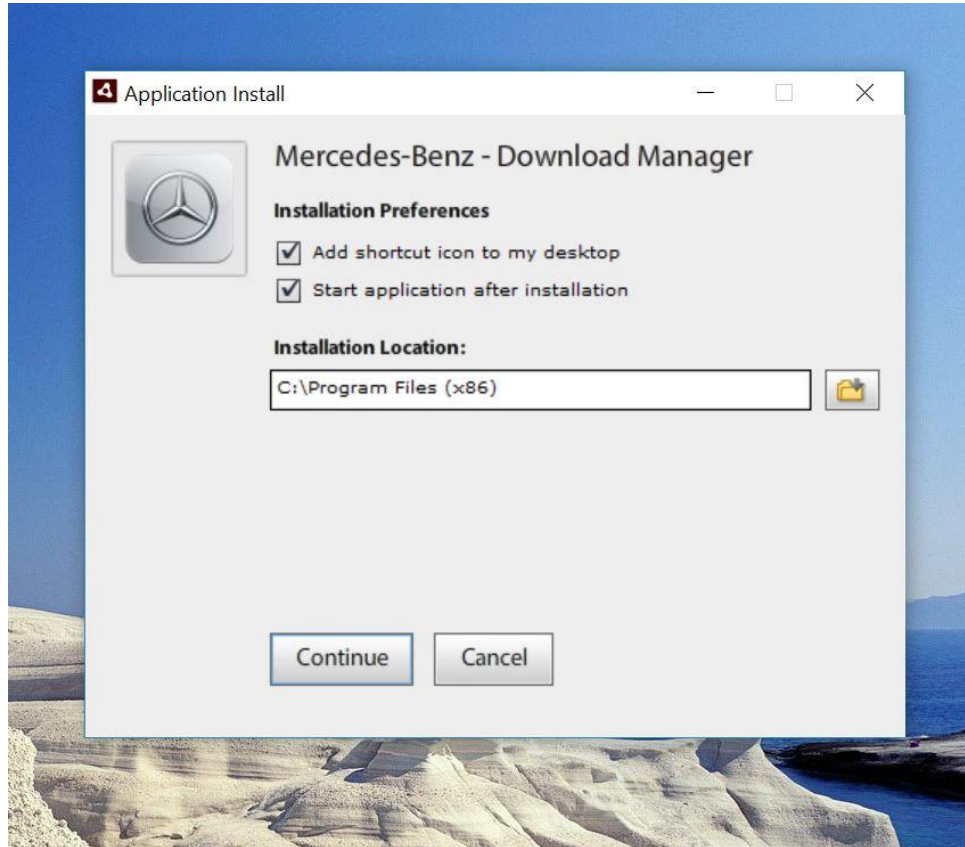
Application Install

Mercedes-Benz - Download Manager

Installation Preferences

Add shortcut icon to my desktop

Start application after installation

Installation Location:

C:\Program Files (x86)

Continue

Cancel